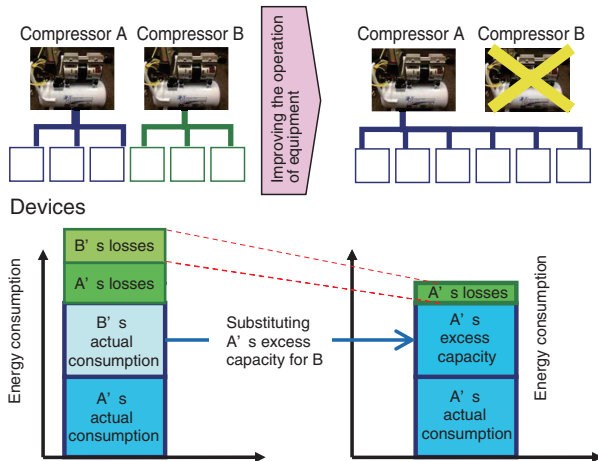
Compressor A Compressor B

Improving the operation of equipment

Compressor A Compressor B

Devices

Energy consumption

B' s losses

A' s losses

B' s actual consumption

A' s actual consumption

Substituting A' s excess capacity for B

A' s losses

A' s excess capacity

A' s actual consumption

Energy consumption